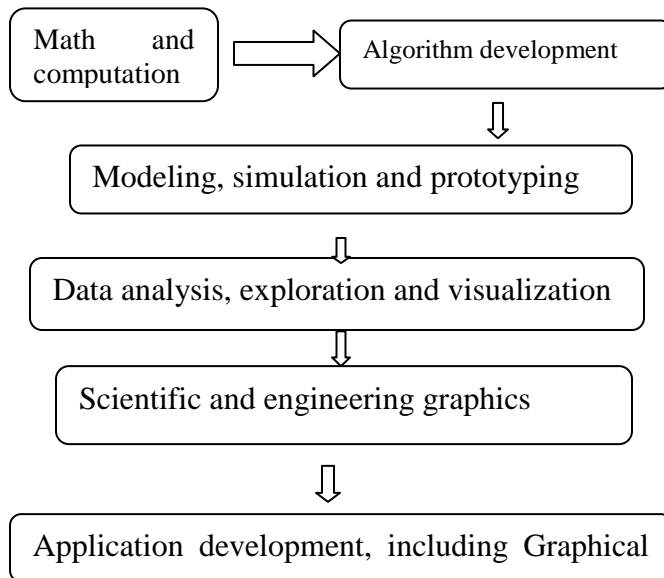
Math and computation

Algorithm development

Modeling, simulation and prototyping

Data analysis, exploration and visualization

Scientific and engineering graphics

Application development, including Graphical